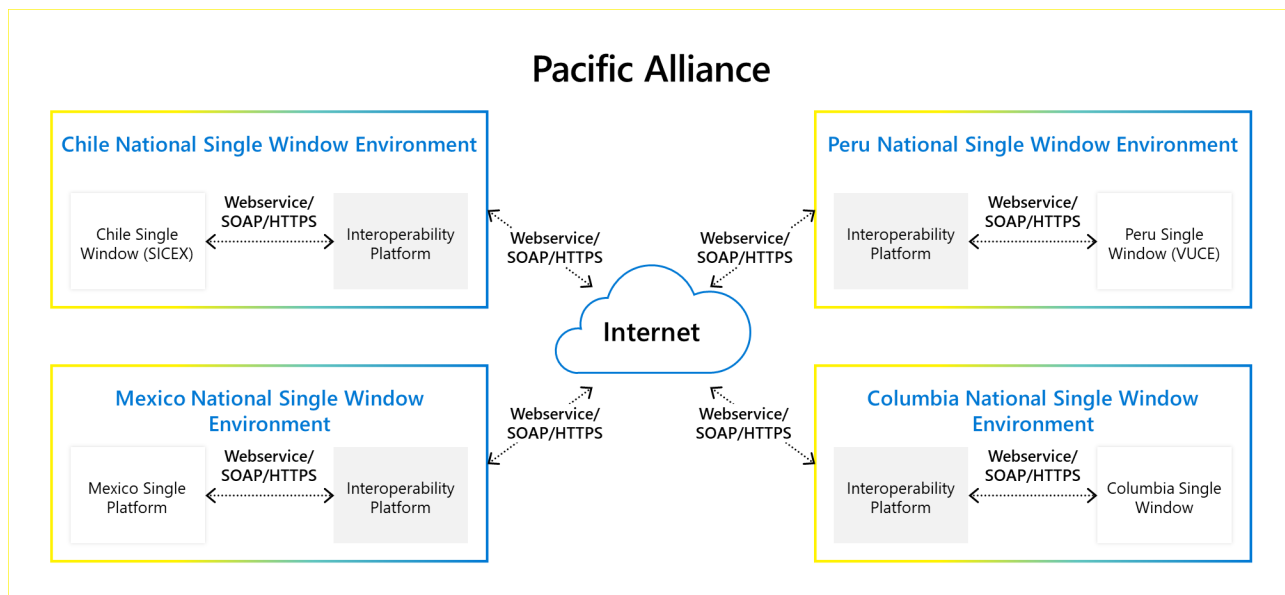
Pacific Alliance

Chile National Single Window Environment

Chile Single Window (SICEX)

Webservice/ SOAP/HTTPS

Interoperability Platform

Peru National Single Window Environment

Interoperability Platform

Webservice/ SOAP/HTTPS

Peru Single Window (VUCE)

Webservice/ SOAP/HTTPS

Webservice/ SOAP/HTTPS

Internet

Webservice/ SOAP/HTTPS

Webservice/ SOAP/HTTPS

Mexico National Single Window Environment

Mexico Single Platform

Webservice/ SOAP/HTTPS

Interoperability Platform

Columbia National Single Window Environment

Interoperability Platform

Webservice/ SOAP/HTTPS

Columbia Single Window